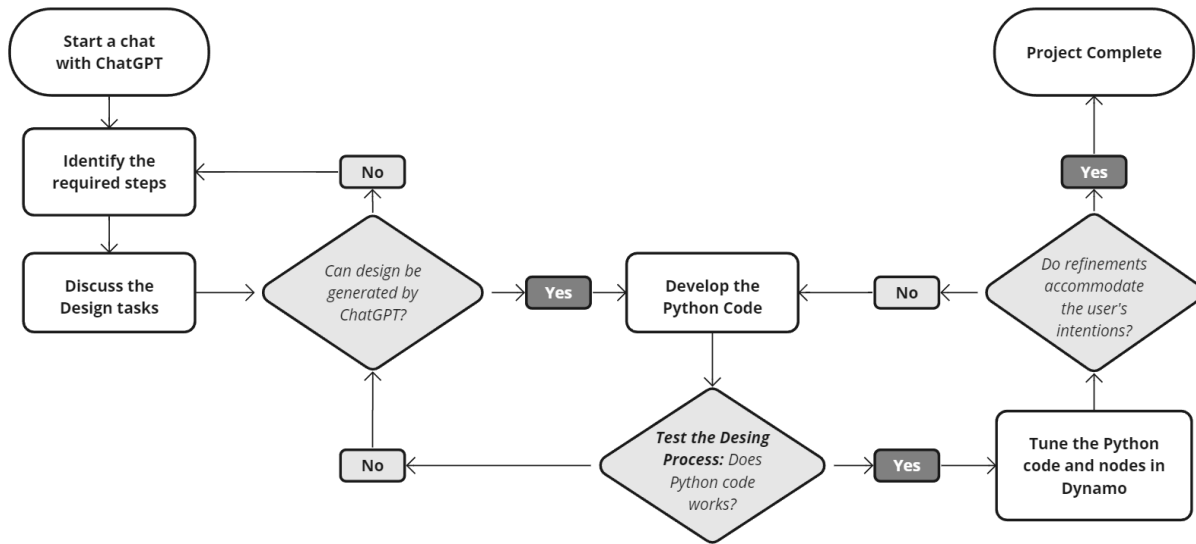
Start a chat with ChatGPT

Identify the required steps

No

Discuss the Design tasks

Can design be generated by ChatGPT?

Yes

Develop the Python Code

No

Do refinements accommodate the user's intentions?

Yes

Project Complete

No

Test the Desing Process: Does Python code works?

Yes

Tune the Python code and nodes in Dynamo